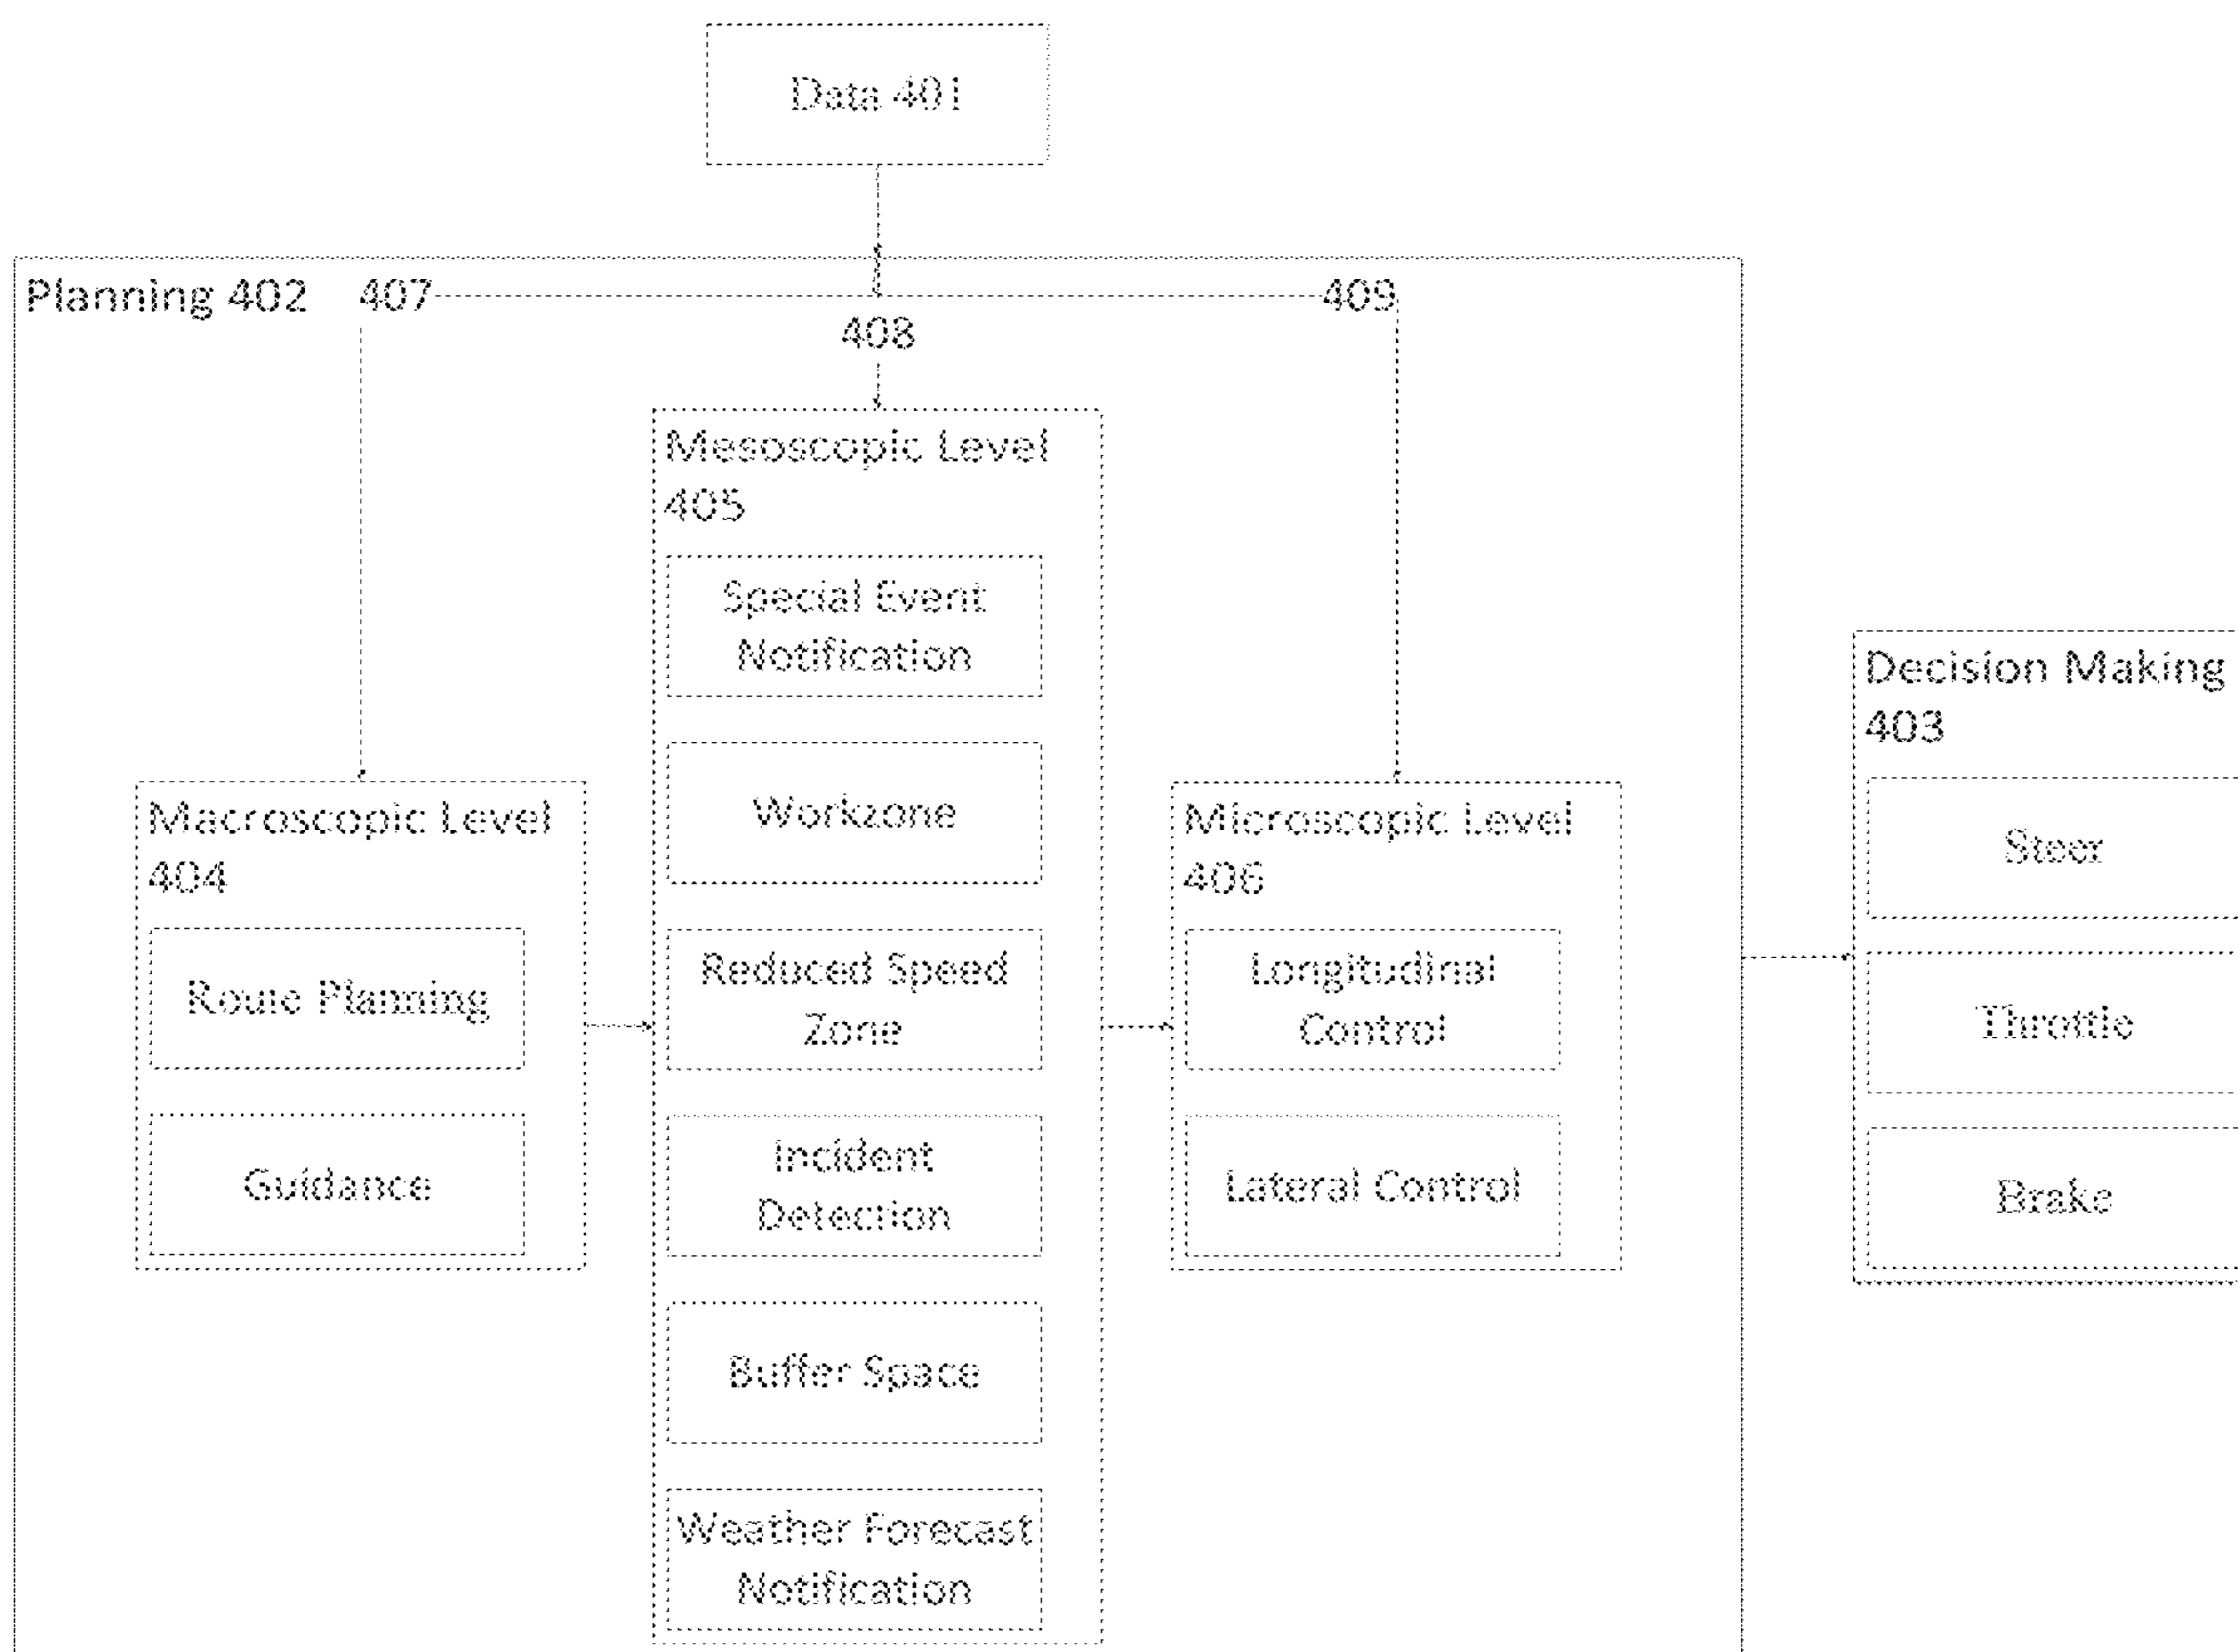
Data 401

Planning 402

407

408

409

Mesoscopic Level 405

Special Event Notification

Workzone

Reduced Speed Zone

Incident Detection

Buffer Space

Weather Forecast Notification

Macroscopic Level 404

Route Planning

Guidance

Microscopic Level 406

Longitudinal Control

Lateral Control

Decision Making 403

Steer

Throttle

Brake